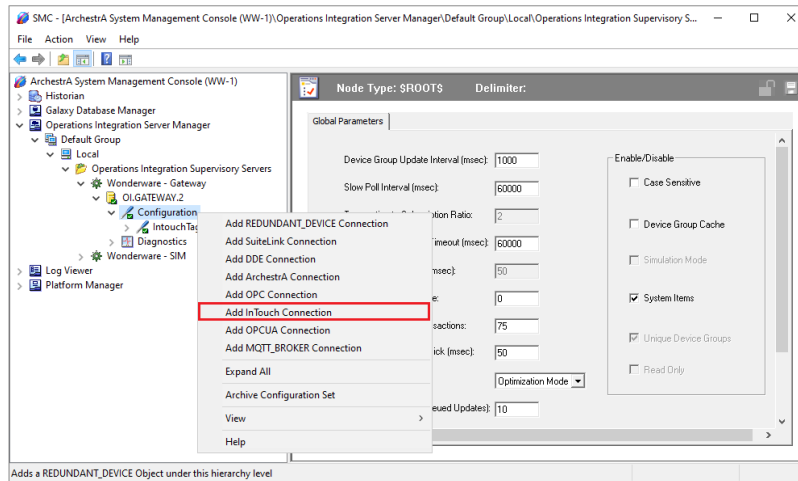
SMC - [ArchestrA System Management Console (WW-1)\Operations Integration Server Manager\Default Group\Local\Operations Integration Supervisory S...

File Action View Help

ArchestrA System Management Console (WW-1)
Historian
Galaxy Database Manager
Operations Integration Server Manager
Default Group
Local
Operations Integration Supervisory Servers
Wonderware - Gateway
OI.GATEWAY.2
Configuration
IntouchTag
Diagnostics
Wonderware - SIM
Log Viewer
Platform Manager

Node Type: $ROOT$ Delimiter:

Global Parameters

Device Group Update Interval (msec): 1000
Slow Poll Interval (msec): 60000
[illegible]ption Ratio: 2
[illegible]Timeout (msec): 60000
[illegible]msec): 50
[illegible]e: 0
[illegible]sactions: 75
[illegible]ick (msec): 50
Optimization Mode
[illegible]eued Updates): 10

Enable/Disable
Case Sensitive
Device Group Cache
Simulation Mode
System Items
Unique Device Groups
Read Only

Add REDUNDANT_DEVICE Connection
Add SuiteLink Connection
Add DDE Connection
Add ArchestrA Connection
Add OPC Connection
Add InTouch Connection
Add OPCUA Connection
Add MQTT_BROKER Connection
Expand All
Archive Configuration Set
View
Help

Adds a REDUNDANT_DEVICE Object under this hierarchy level